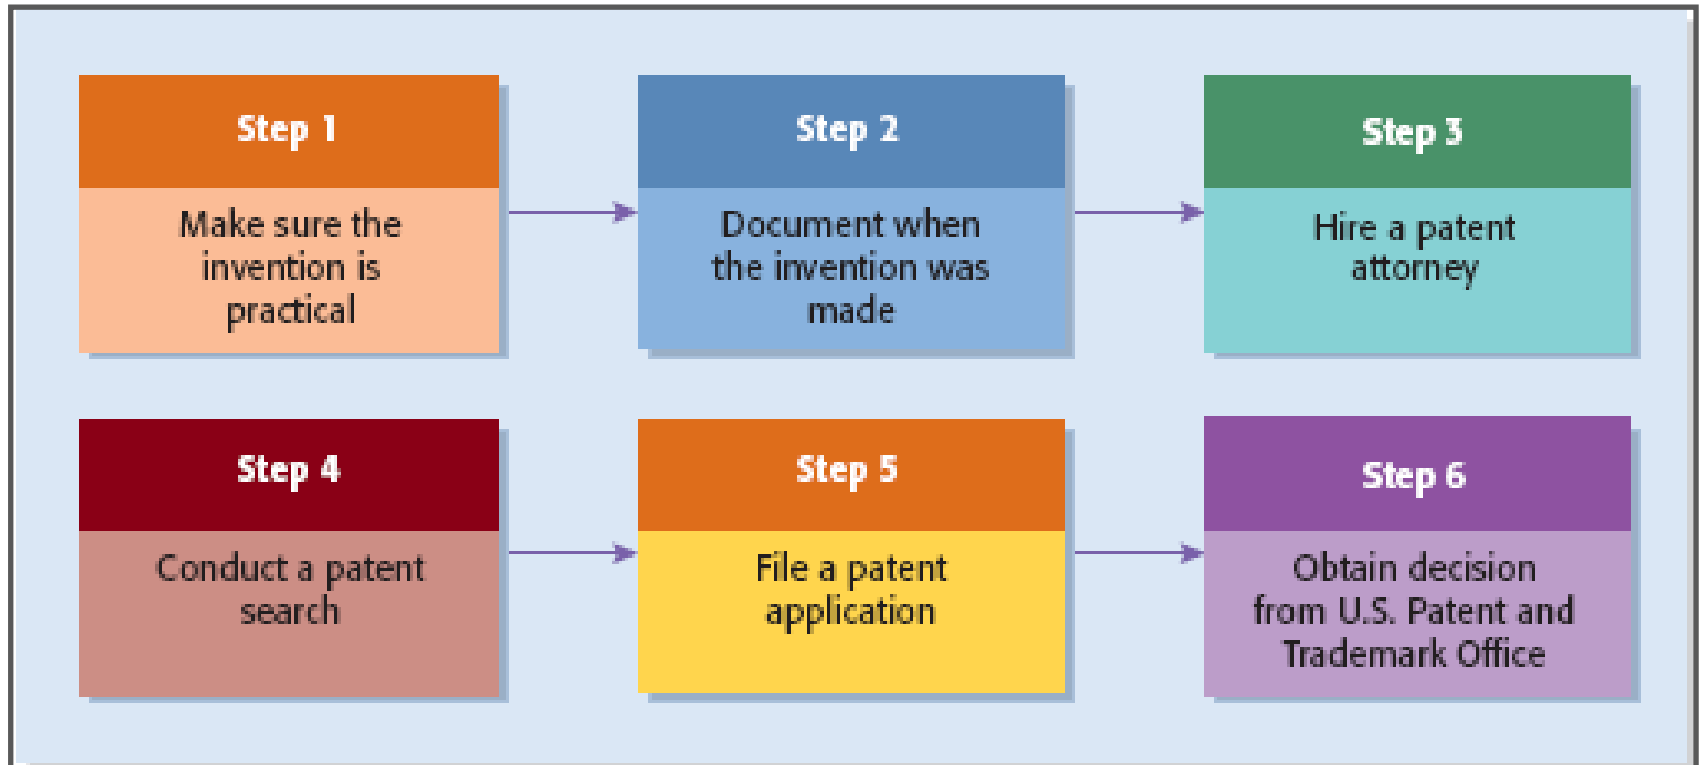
Step 1

Make sure the invention is practical

Step 2

Document when the invention was made

Step 3

Hire a patent attorney

Step 4

Conduct a patent search

Step 5

File a patent application

Step 6

Obtain decision from U.S. Patent and Trademark Office